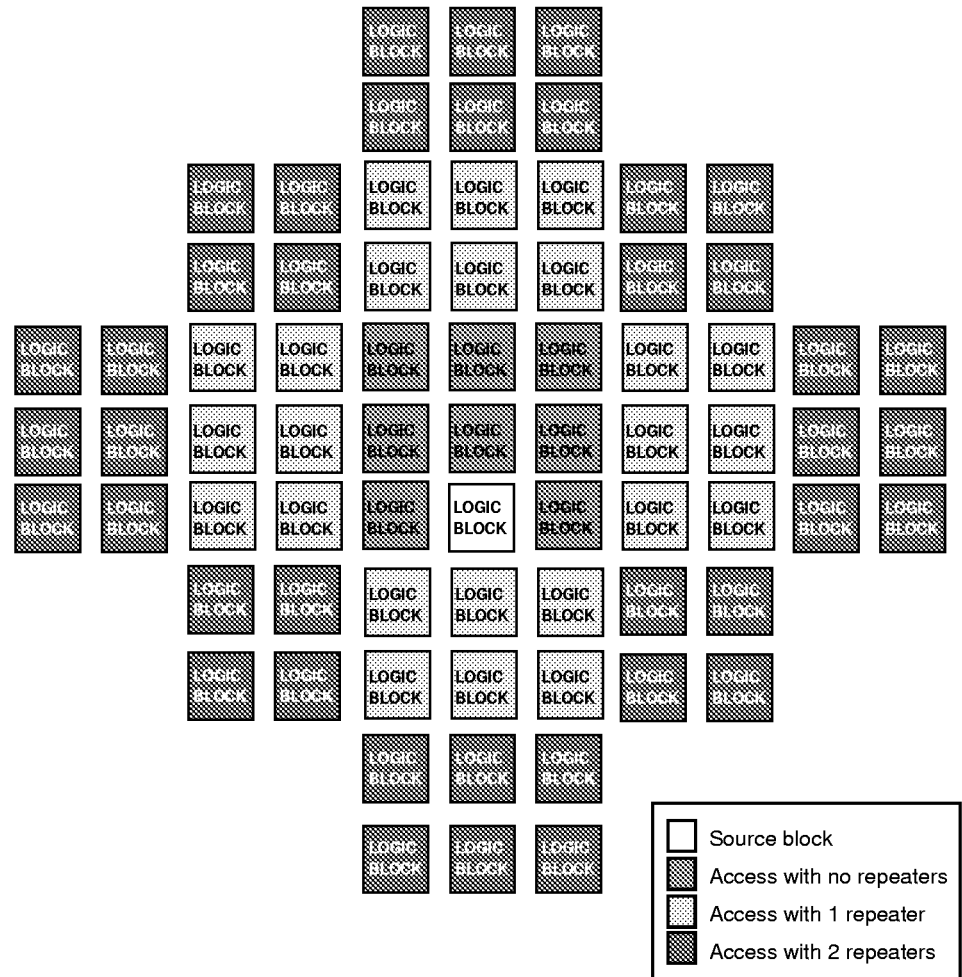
LOGIC BLOCK LOGIC BLOCK LOGIC BLOCK

LOGIC BLOCK LOGIC BLOCK LOGIC BLOCK

LOGIC BLOCK LOGIC BLOCK LOGIC BLOCK LOGIC BLOCK LOGIC BLOCK LOGIC BLOCK LOGIC BLOCK

LOGIC BLOCK LOGIC BLOCK LOGIC BLOCK LOGIC BLOCK LOGIC BLOCK LOGIC BLOCK LOGIC BLOCK

LOGIC BLOCK LOGIC BLOCK LOGIC BLOCK LOGIC BLOCK LOGIC BLOCK LOGIC BLOCK LOGIC BLOCK LOGIC BLOCK LOGIC BLOCK LOGIC BLOCK LOGIC BLOCK

LOGIC BLOCK LOGIC BLOCK LOGIC BLOCK LOGIC BLOCK LOGIC BLOCK LOGIC BLOCK LOGIC BLOCK LOGIC BLOCK LOGIC BLOCK LOGIC BLOCK LOGIC BLOCK

LOGIC BLOCK LOGIC BLOCK LOGIC BLOCK LOGIC BLOCK LOGIC BLOCK LOGIC BLOCK LOGIC BLOCK LOGIC BLOCK LOGIC BLOCK LOGIC BLOCK LOGIC BLOCK

LOGIC BLOCK LOGIC BLOCK LOGIC BLOCK LOGIC BLOCK LOGIC BLOCK LOGIC BLOCK LOGIC BLOCK

LOGIC BLOCK LOGIC BLOCK LOGIC BLOCK LOGIC BLOCK LOGIC BLOCK LOGIC BLOCK LOGIC BLOCK

LOGIC BLOCK LOGIC BLOCK LOGIC BLOCK

LOGIC BLOCK LOGIC BLOCK LOGIC BLOCK

Source block
Access with no repeaters
Access with 1 repeater
Access with 2 repeaters